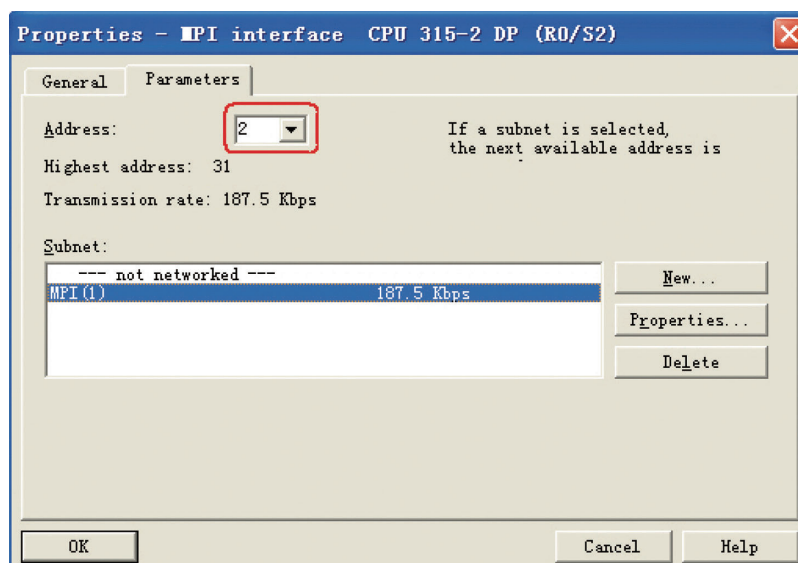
Properties - MPI interface CPU 315-2 DP (R0/S2)

General Parameters

Address: 2

If a subnet is selected, the next available address is

Highest address: 31

Transmission rate: 187.5 Kbps

Subnet:

--- not networked ---
MPI(1) 187.5 Kbps

New...

Properties...

Delete

OK

Cancel

Help